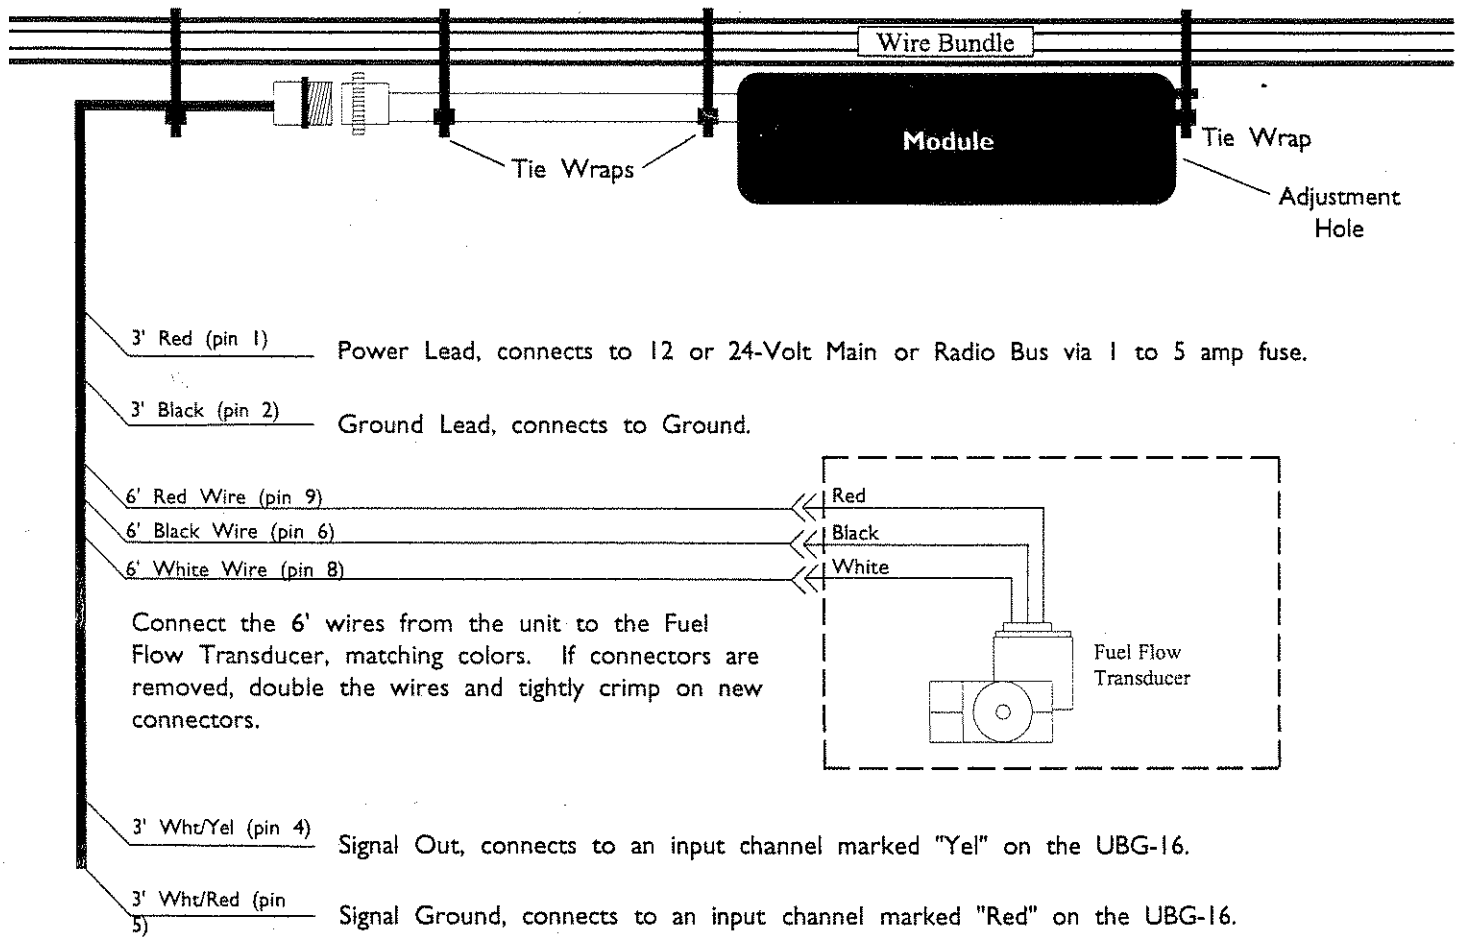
Wire Bundle

Module

Tie Wraps

Tie Wrap

Adjustment Hole

3' Red (pin 1)

Power Lead, connects to 12 or 24-Volt Main or Radio Bus via 1 to 5 amp fuse.

3' Black (pin 2)

Ground Lead, connects to Ground.

6' Red Wire (pin 9)

6' Black Wire (pin 6)

6' White Wire (pin 8)

Red

Black

White

Connect the 6' wires from the unit to the Fuel Flow Transducer, matching colors. If connectors are removed, double the wires and tightly crimp on new connectors.

Fuel Flow Transducer

3' Wht/Yel (pin 4)

Signal Out, connects to an input channel marked "Yel" on the UBG-16.

3' Wht/Red (pin 5)

Signal Ground, connects to an input channel marked "Red" on the UBG-16.